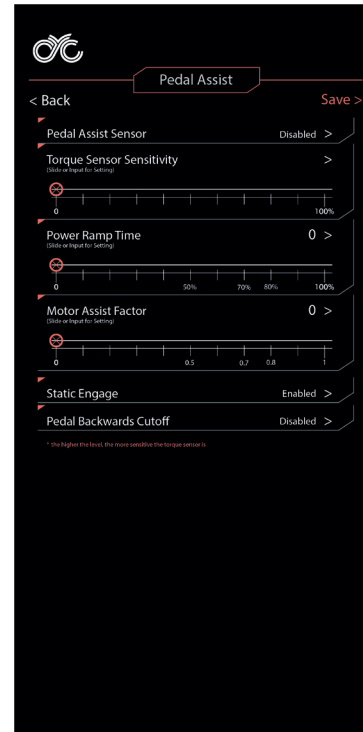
Pedal Assist

< Back

Save >

Pedal Assist Sensor

Disabled >

Torque Sensor Sensitivity

(Slide or Input for Setting)

>

0

100%

Power Ramp Time

(Slide or Input for Setting)

0 >

0

50%

70%

80%

100%

Motor Assist Factor

(Slide or Input for Setting)

0 >

0

0.5

0.7

0.8

1

Static Engage

Enabled >

Pedal Backwards Cutoff

Disabled >

* the higher the level, the more sensitive the torque sensor is